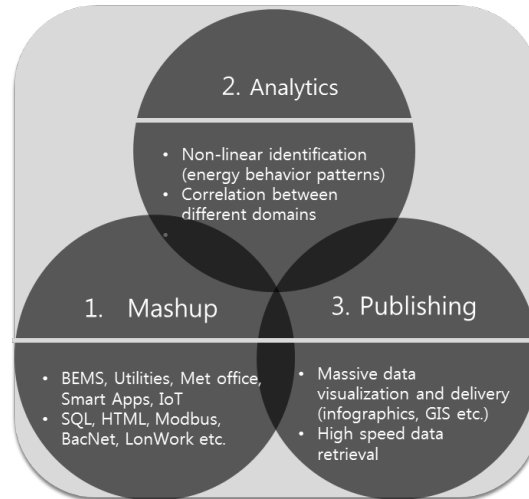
2. Analytics

- Non-linear identification (energy behavior patterns)
- Correlation between different domains
-

1. Mashup

- BEMS, Utilities, Met office, Smart Apps, IoT
- SQL, HTML, Modbus, BacNet, LonWork etc.

3. Publishing

- Massive data visualization and delivery (infographics, GIS etc.)
- High speed data retrieval